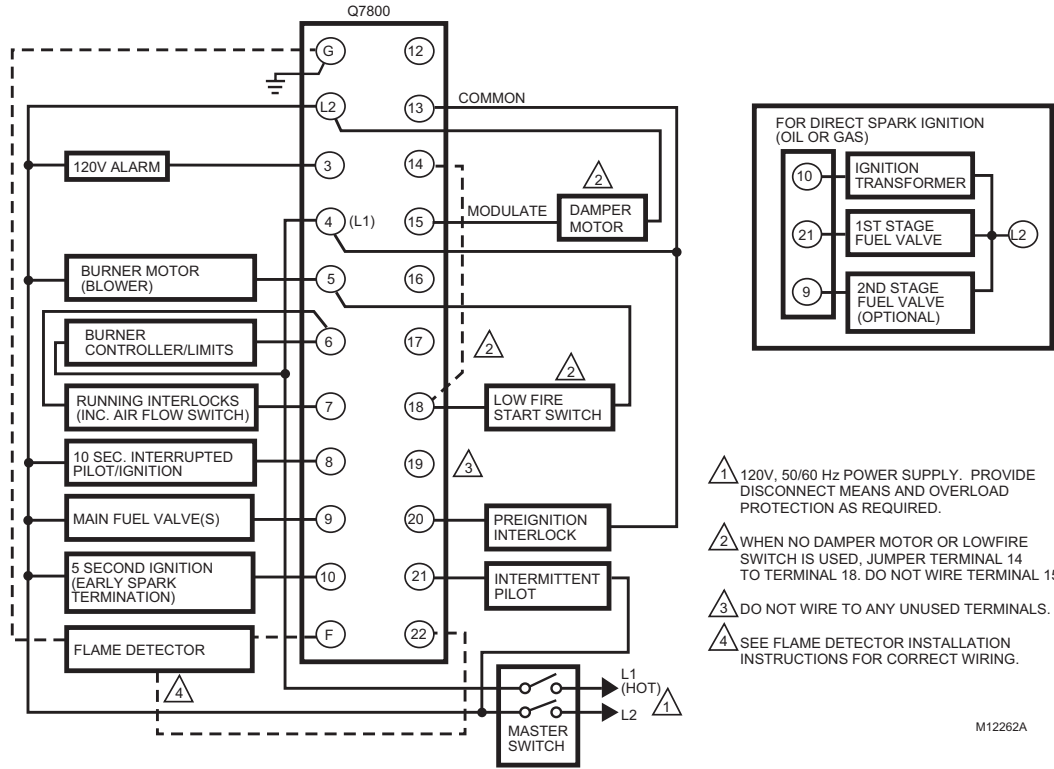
Q7800

G
12
L2
13
COMMON
120V ALARM
3
14
2
4
(L1)
15
MODULATE
DAMPER MOTOR
BURNER MOTOR (BLOWER)
5
16
BURNER CONTROLLER/LIMITS
6
17
2
2
RUNNING INTERLOCKS (INC. AIR FLOW SWITCH)
7
18
LOW FIRE START SWITCH
10 SEC. INTERRUPTED PILOT/IGNITION
8
19
3
MAIN FUEL VALVE(S)
9
20
PREIGNITION INTERLOCK
5 SECOND IGNITION (EARLY SPARK TERMINATION)
10
21
INTERMITTENT PILOT
FLAME DETECTOR
F
22
4
L1 (HOT)
1
L2
MASTER SWITCH

FOR DIRECT SPARK IGNITION (OIL OR GAS)
10
IGNITION TRANSFORMER
21
1ST STAGE FUEL VALVE
L2
9
2ND STAGE FUEL VALVE (OPTIONAL)

1 120V, 50/60 Hz POWER SUPPLY. PROVIDE DISCONNECT MEANS AND OVERLOAD PROTECTION AS REQUIRED.

2 WHEN NO DAMPER MOTOR OR LOWFIRE SWITCH IS USED, JUMPER TERMINAL 14 TO TERMINAL 18. DO NOT WIRE TERMINAL 15.

3 DO NOT WIRE TO ANY UNUSED TERMINALS.

4 SEE FLAME DETECTOR INSTALLATION INSTRUCTIONS FOR CORRECT WIRING.

M12262A